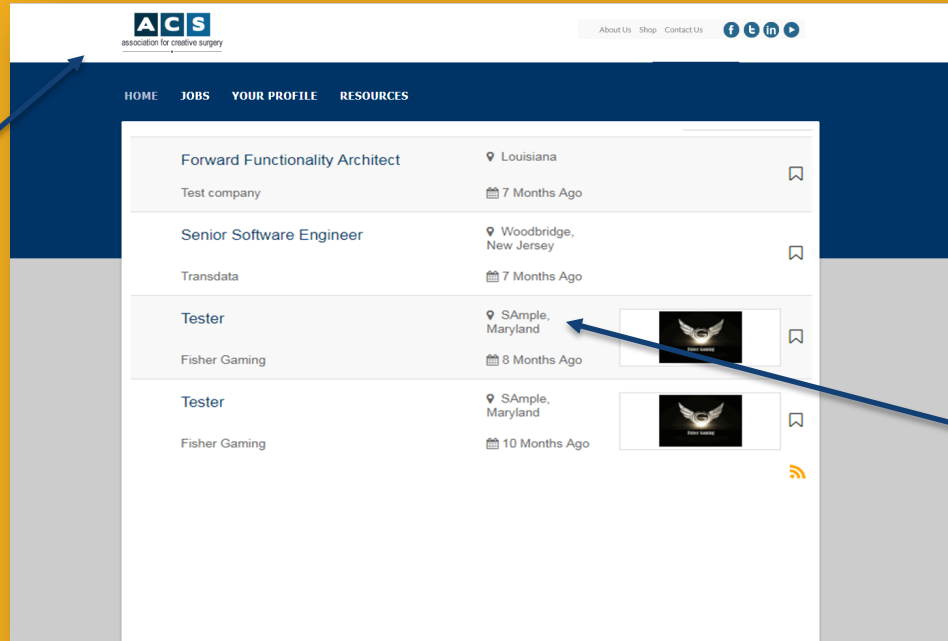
A C S
association for creative surgery

About Us Shop Contact Us

HOME JOBS YOUR PROFILE RESOURCES

Forward Functionality Architect
Louisiana
Test company
7 Months Ago

Senior Software Engineer
Woodbridge, New Jersey
Transdata
7 Months Ago

Tester
SAmple, Maryland
Fisher Gaming
8 Months Ago

Tester
SAmple, Maryland
Fisher Gaming
10 Months Ago